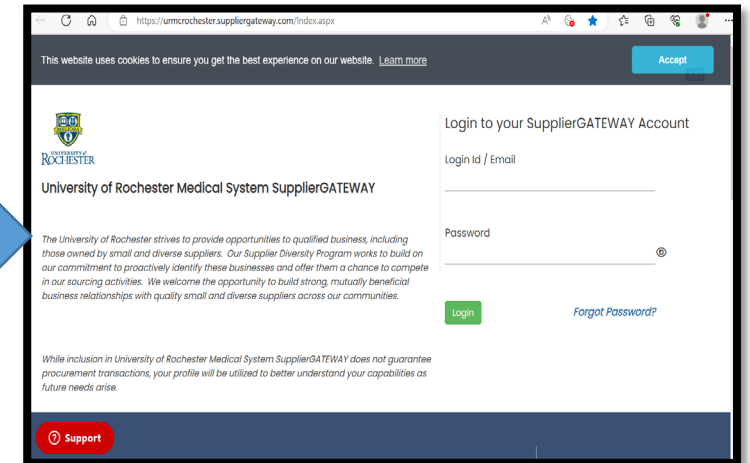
https://urmcrochester.suppliergateway.com/Index.aspx

This website uses cookies to ensure you get the best experience on our website. Learn more

Accept

UNIVERSITY of ROCHESTER

University of Rochester Medical System SupplierGATEWAY

The University of Rochester strives to provide opportunities to qualified business, including those owned by small and diverse suppliers. Our Supplier Diversity Program works to build on our commitment to proactively identify these businesses and offer them a chance to compete in our sourcing activities. We welcome the opportunity to build strong, mutually beneficial business relationships with quality small and diverse suppliers across our communities.

While inclusion in University of Rochester Medical System SupplierGATEWAY does not guarantee procurement transactions, your profile will be utilized to better understand your capabilities as future needs arise.

Login to your SupplierGATEWAY Account

Login Id / Email

Password

Login

Forgot Password?

Support